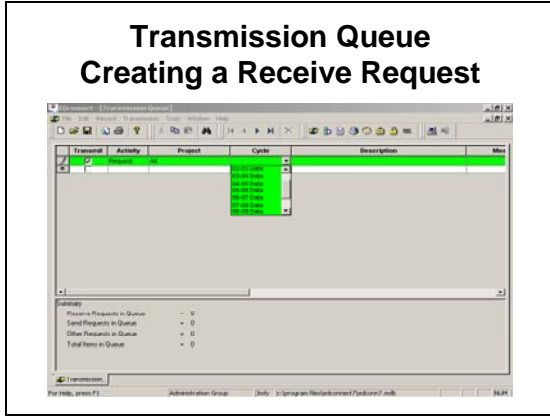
Transmission Queue
Creating a Receive Request

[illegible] - [Transmission Queue]

File Edit Record Transmission Tools Window Help

| | Transmit | Activity | Project | Cycle | Description | Mes |
|---|---|---|---|---|---|---|
| | ☑ | Request | All | | | |

02-03 Data
03-04 Data
04-05 Data
05-06 Data
06-07 Data
07-08 Data
08-09 Data

Summary
Receive Requests in Queue = 0
Send Requests in Queue = 0
Other Requests in Queue = 0
Total Items in Queue = 0

Transmission

For Help, press F1 | Administration Group | Judy | c:\program files\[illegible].mdb | NUM